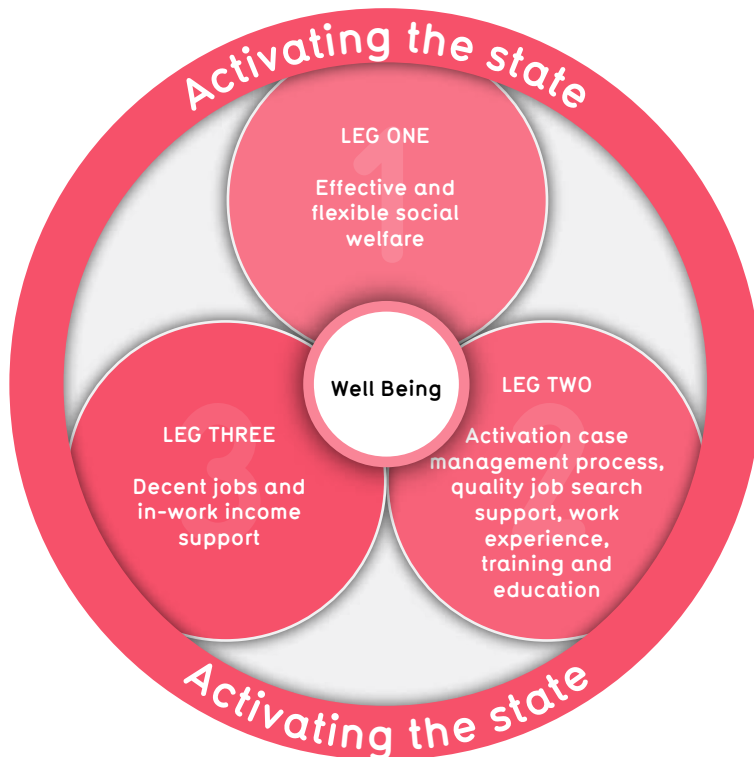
Activating the state

LEG ONE

1

Effective and flexible social welfare

Well Being

LEG THREE

3

Decent jobs and in-work income support

LEG TWO

2

Activation case management process, quality job search support, work experience, training and education

Activating the state